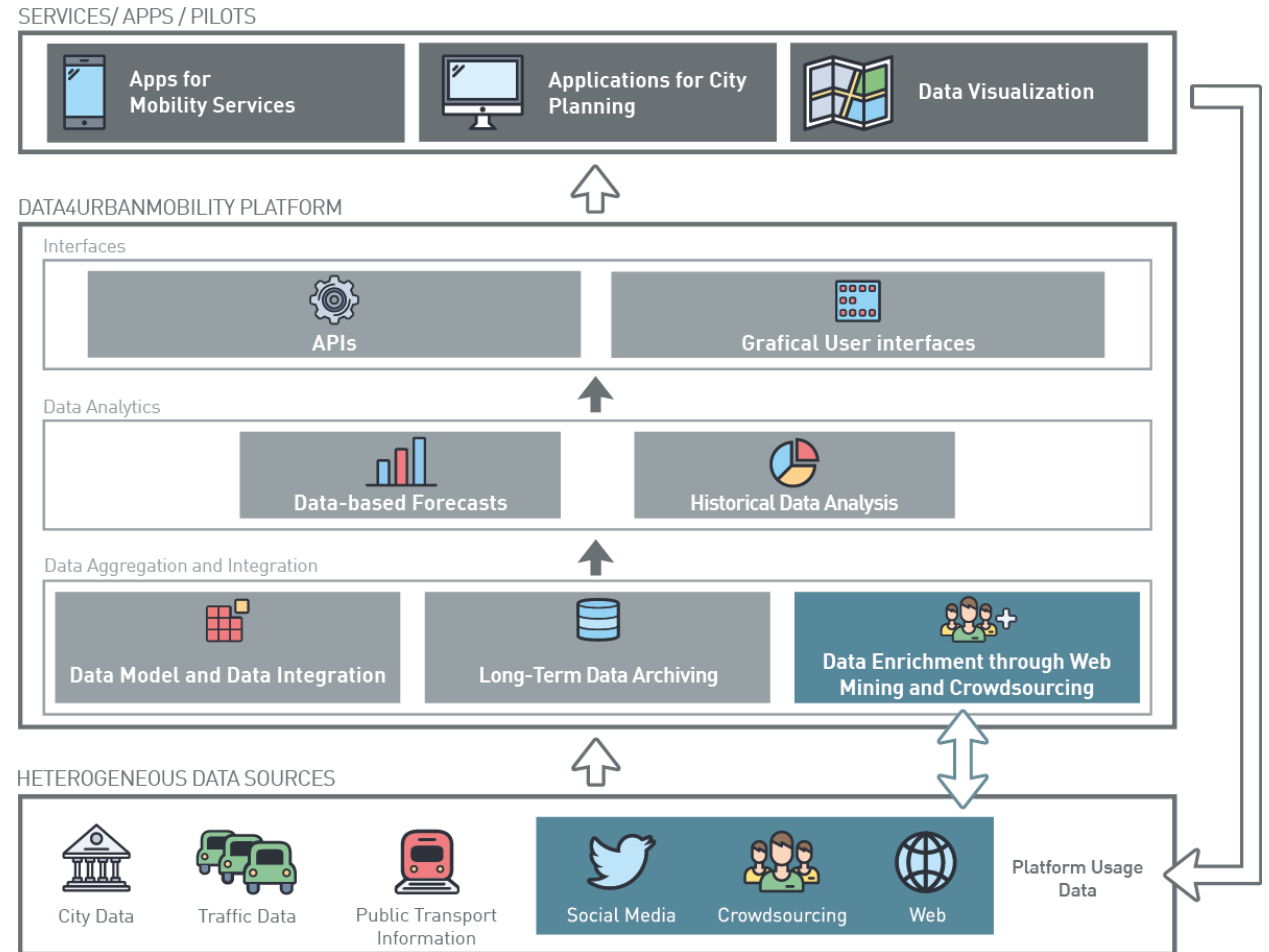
SERVICES/ APPS / PILOTS

Apps for Mobility Services

Applications for City Planning

Data Visualization

DATA4URBANMOBILITY PLATFORM

Interfaces

APIs

Grafical User interfaces

Data Analytics

Data-based Forecasts

Historical Data Analysis

Data Aggregation and Integration

Data Model and Data Integration

Long-Term Data Archiving

Data Enrichment through Web Mining and Crowdsourcing

HETEROGENEOUS DATA SOURCES

City Data

Traffic Data

Public Transport Information

Social Media

Crowdsourcing

Web

Platform Usage Data